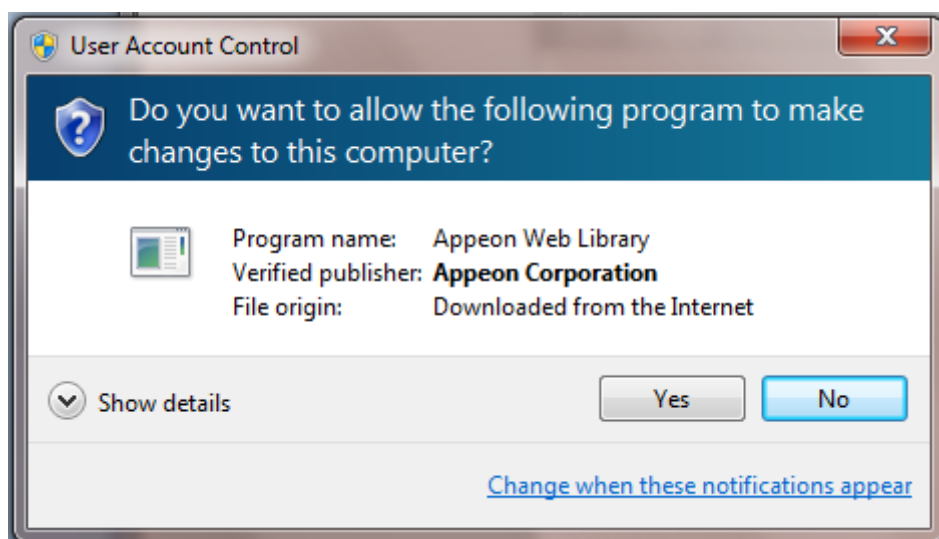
User Account Control

Do you want to allow the following program to make changes to this computer?

| | |
|---|---|
| Program name: | Appeon Web Library |
| Verified publisher: | **Appeon Corporation** |
| File origin: | Downloaded from the Internet |

Show details

Yes

No

Change when these notifications appear